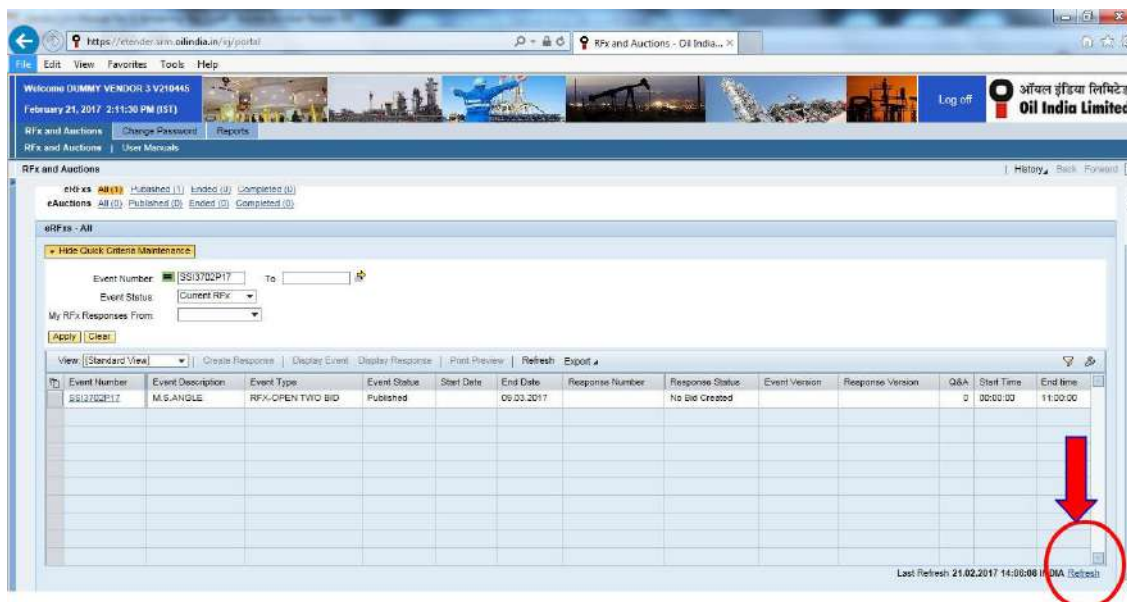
https://etender.srm.oilindia.in/sap/portal

RFx and Auctions - Oil India...

File Edit View Favorites Tools Help

Welcome DUMMY VENDOR 3 V210445

February 21, 2017 2:11:30 PM (IST)

Log off

ऑयल इंडिया लिमिटेड Oil India Limited

RFx and Auctions | Change Password | Reports

RFx and Auctions | User Manuals

RFx and Auctions

| History Back Forward

eRFxs All (1) Published (1) Ended (0) Completed (0)

eAuctions All (0) Published (0) Ended (0) Completed (0)

eRFxs - All

Hide Quick Criteria Maintenance

Event Number: SSI3702P17 To

Event Status: Current RFx

My RFx Responses From:

Apply Clear

View: [Standard View] | Create Response | Display Event | Display Response | Print Preview | Refresh | Export

| Event Number | Event Description | Event Type | Event Status | Start Date | End Date | Response Number | Response Status | Event Version | Response Version | Q&A | Start Time | End time |
|---|---|---|---|---|---|---|---|---|---|---|---|---|
| SSI3702P17 | M.S.ANGLE | RFX-OPEN TWO BID | Published | | 09.03.2017 | | No Bid Created | | | 0 | 00:00:00 | 11:00:00 |

Last Refresh 21.02.2017 14:06:08 INDIA Refresh